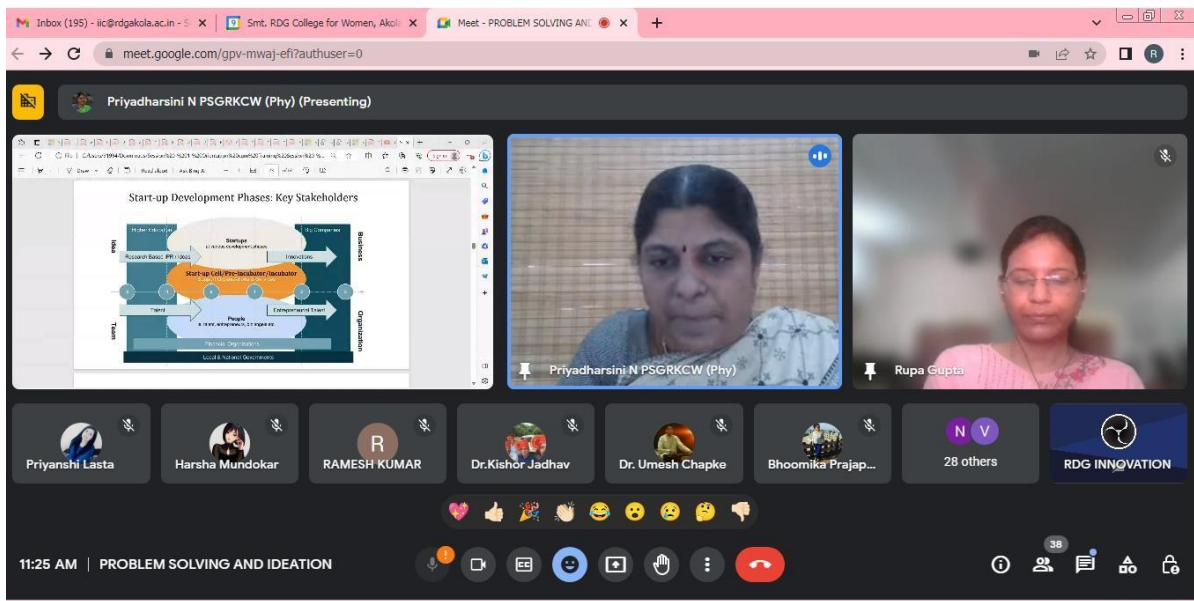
Inbox (195) - iic@rdgakola.ac.in - S ×
Smt. RDG College for Women, Akol ×
Meet - PROBLEM SOLVING AND ×
+

meet.google.com/gpv-mwaj-efi?authuser=0

R

Priyadharsini N PSGRKCW (Phy) (Presenting)

Start-up Development Phases: Key Stakeholders

Idea
Higher Education
Startups
Big Companies
Business
Research Based IPR / Ideas
Innovations
Start-up Cell/Pre-Incubator/Incubator
Talent
Entrepreneurial Talent
Team
People
Organization
Financial Organizations
Local & National Governments

Priyadharsini N PSGRKCW (Phy)

Rupa Gupta

Priyanshi Lasta

Harsha Mundokar

R
RAMESH KUMAR

Dr.Kishor Jadhav

Dr. Umesh Chapke

Bhoomika Prajap...

N V
28 others

RDG INNOVATION

11:25 AM | PROBLEM SOLVING AND IDEATION

38